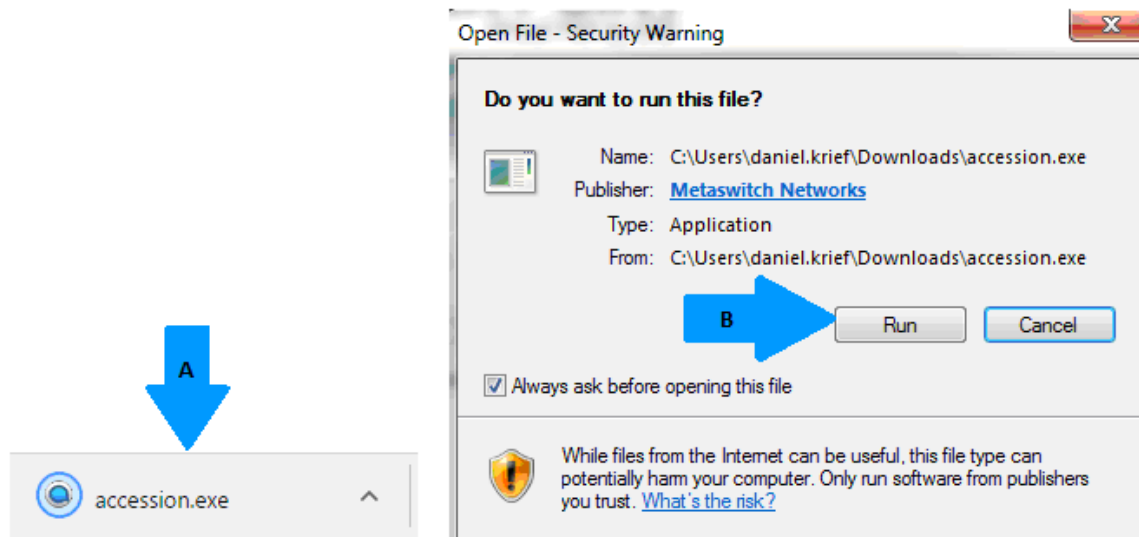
A

accession.exe

Open File - Security Warning

Do you want to run this file?

Name: C:\Users\daniel.krief\Downloads\accession.exe
Publisher: Metaswitch Networks
Type: Application
From: C:\Users\daniel.krief\Downloads\accession.exe

B

Run Cancel

Always ask before opening this file

While files from the Internet can be useful, this file type can potentially harm your computer. Only run software from publishers you trust. What's the risk?